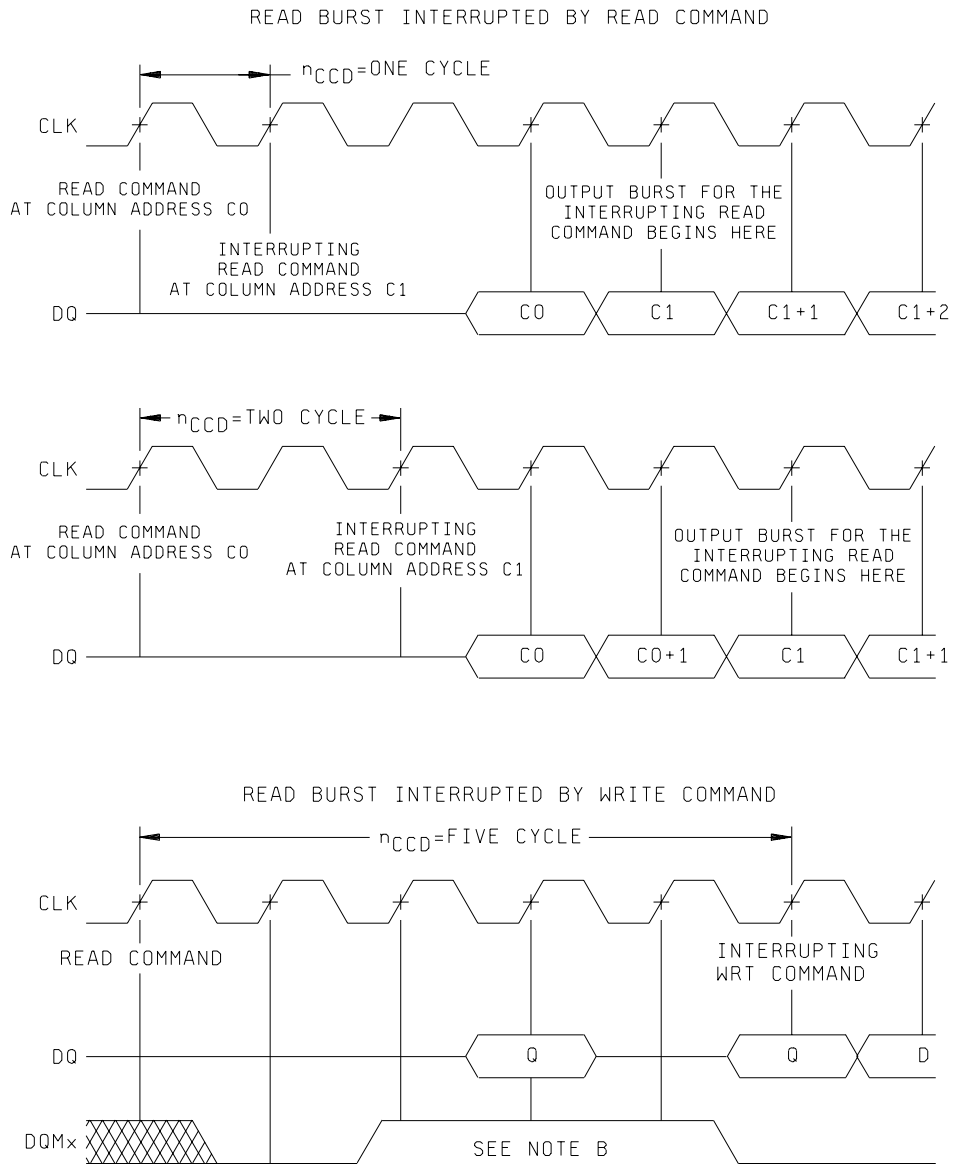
READ BURST INTERRUPTED BY READ COMMAND

$n_{CCD}$=ONE CYCLE

CLK

READ COMMAND AT COLUMN ADDRESS C0

INTERRUPTING READ COMMAND AT COLUMN ADDRESS C1

OUTPUT BURST FOR THE INTERRUPTING READ COMMAND BEGINS HERE

DQ

C0

C1

C1+1

C1+2

$n_{CCD}$=TWO CYCLE

CLK

READ COMMAND AT COLUMN ADDRESS C0

INTERRUPTING READ COMMAND AT COLUMN ADDRESS C1

OUTPUT BURST FOR THE INTERRUPTING READ COMMAND BEGINS HERE

DQ

C0

C0+1

C1

C1+1

READ BURST INTERRUPTED BY WRITE COMMAND

$n_{CCD}$=FIVE CYCLE

CLK

READ COMMAND

INTERRUPTING WRT COMMAND

DQ

Q

Q

D

DQMx

SEE NOTE B